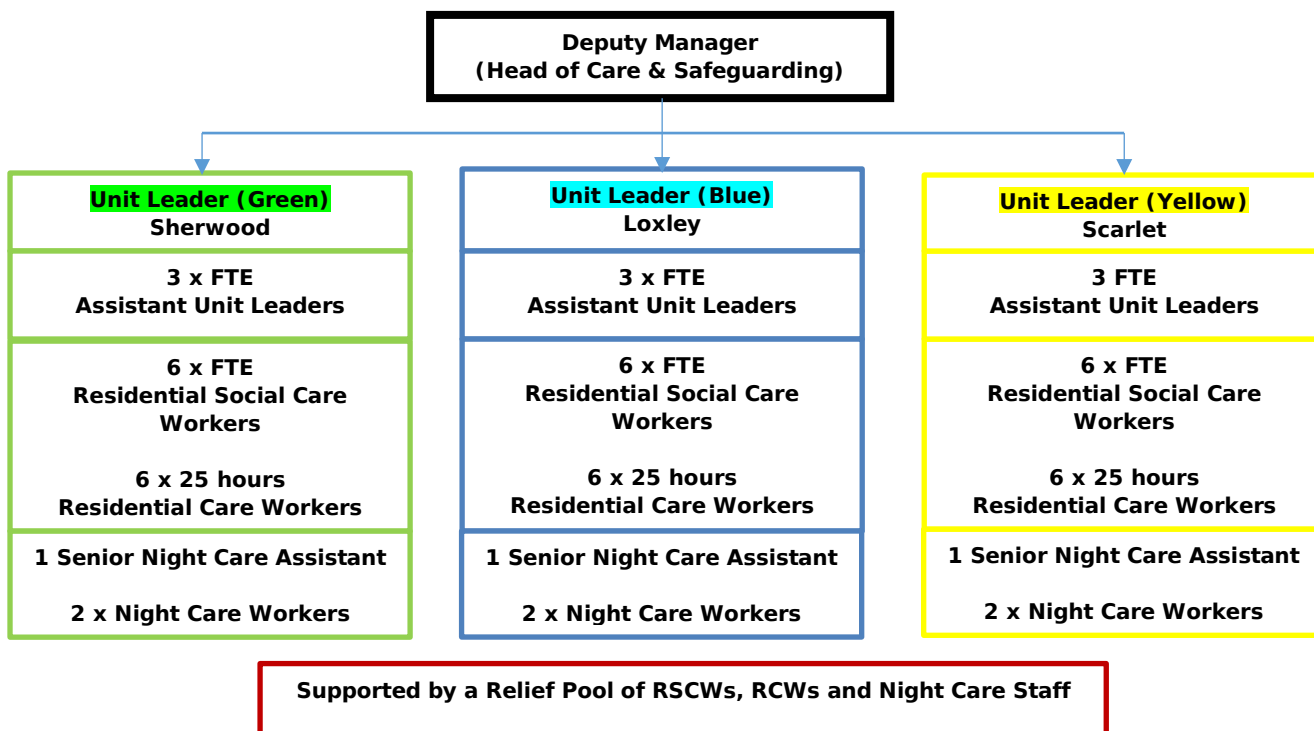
Deputy Manager
(Head of Care & Safeguarding)

Unit Leader (Green)
Sherwood

3 x FTE
Assistant Unit Leaders

6 x FTE
Residential Social Care Workers

6 x 25 hours
Residential Care Workers

1 Senior Night Care Assistant

2 x Night Care Workers

Unit Leader (Blue)
Loxley

3 x FTE
Assistant Unit Leaders

6 x FTE
Residential Social Care Workers

6 x 25 hours
Residential Care Workers

1 Senior Night Care Assistant

2 x Night Care Workers

Unit Leader (Yellow)
Scarlet

3 FTE
Assistant Unit Leaders

6 x FTE
Residential Social Care Workers

6 x 25 hours
Residential Care Workers

1 Senior Night Care Assistant

2 x Night Care Workers

Supported by a Relief Pool of RSCWs, RCWs and Night Care Staff